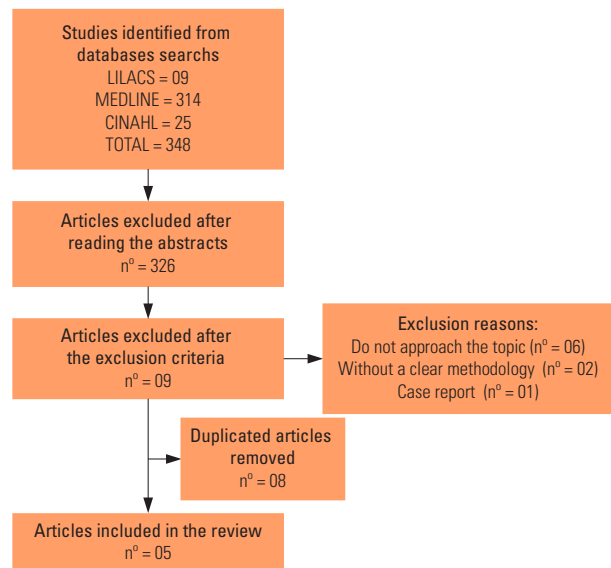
Studies identified from databases searchs
LILACS = 09
MEDLINE = 314
CINAHL = 25
TOTAL = 348

Articles excluded after reading the abstracts
n$^{o}$ = 326

Articles excluded after the exclusion criteria
n$^{o}$ = 09

Exclusion reasons:
Do not approach the topic (n$^{o}$ = 06)
Without a clear methodology (n$^{o}$ = 02)
Case report (n$^{o}$ = 01)

Duplicated articles removed
n$^{o}$ = 08

Articles included in the review
n$^{o}$ = 05